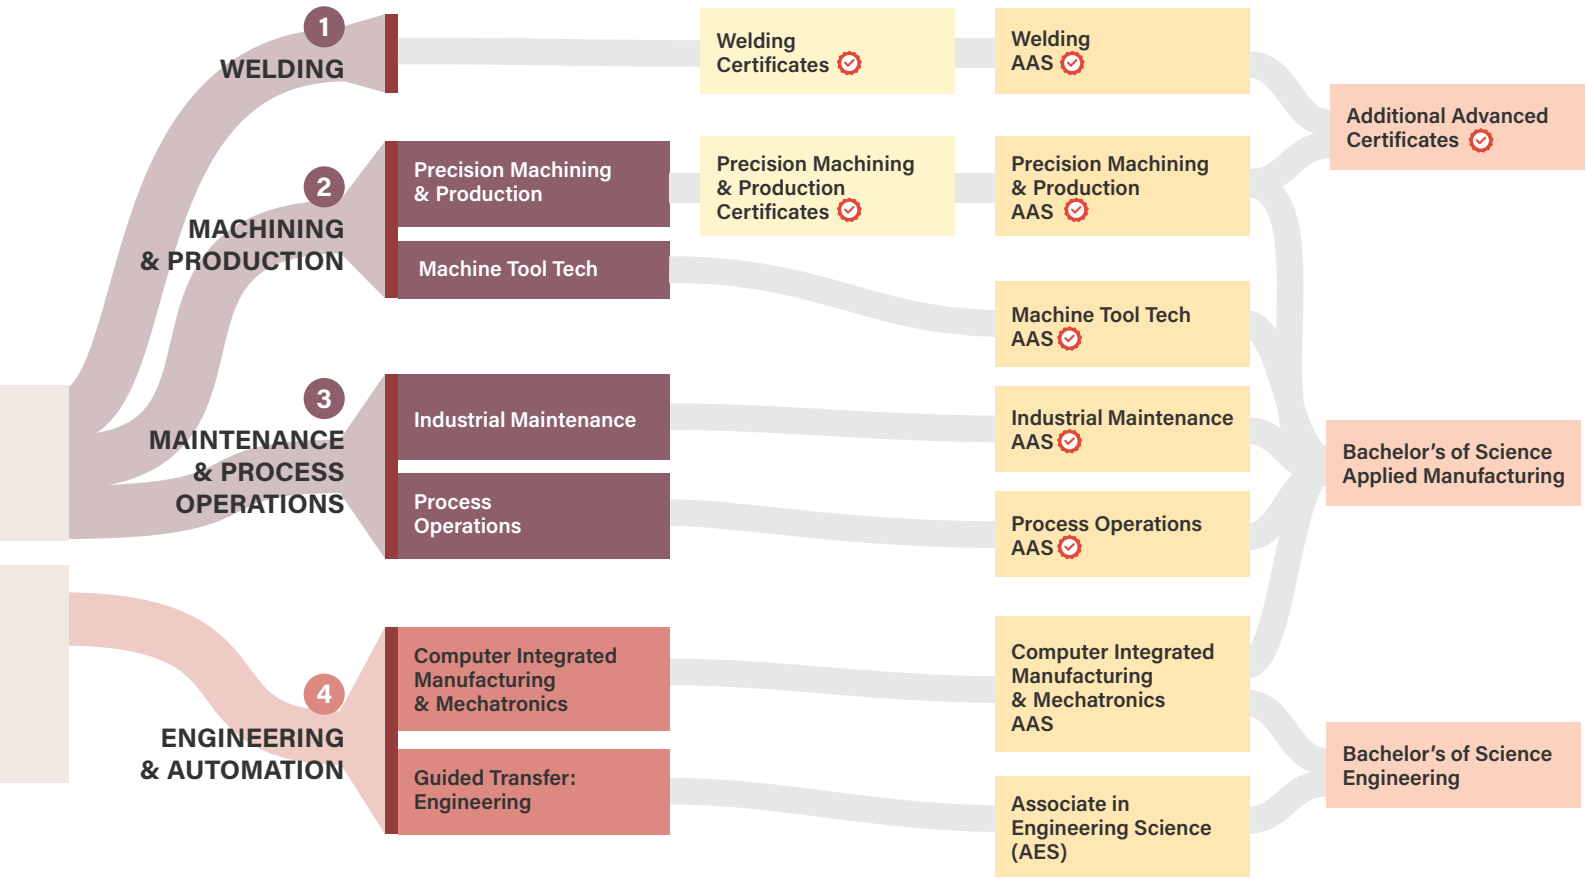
1
WELDING

2
MACHINING & PRODUCTION

3
MAINTENANCE & PROCESS OPERATIONS

4
ENGINEERING & AUTOMATION

Precision Machining & Production

Machine Tool Tech

Industrial Maintenance

Process Operations

Computer Integrated Manufacturing & Mechatronics

Guided Transfer: Engineering

Welding Certificates

Precision Machining & Production Certificates

Welding AAS

Precision Machining & Production AAS

Machine Tool Tech AAS

Industrial Maintenance AAS

Process Operations AAS

Computer Integrated Manufacturing & Mechatronics AAS

Associate in Engineering Science (AES)

Additional Advanced Certificates

Bachelor's of Science Applied Manufacturing

Bachelor's of Science Engineering